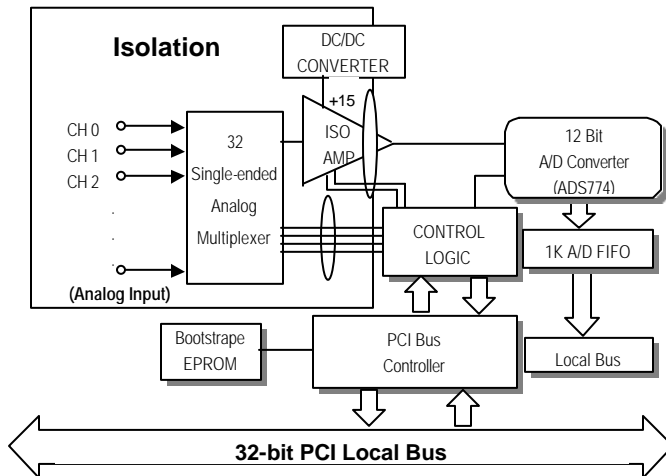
Isolation

DC/DC CONVERTER

+15

ISO AMP

CH 0
CH 1
CH 2
.
.
.

32 Single-ended Analog Multiplexer

(Analog Input)

12 Bit A/D Converter (ADS774)

CONTROL LOGIC

1K A/D FIFO

Bootstrape EPROM

PCI Bus Controller

Local Bus

32-bit PCI Local Bus